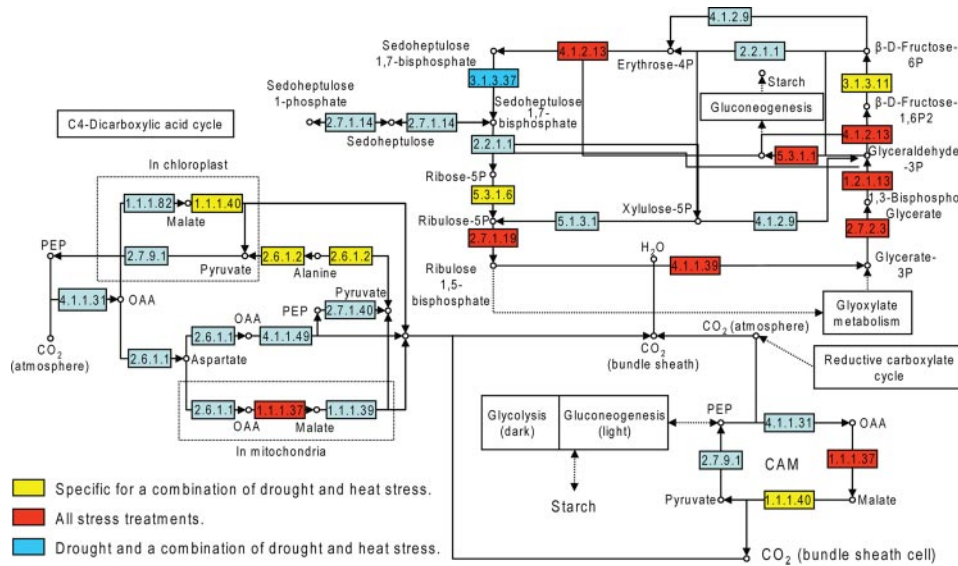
4.1.2.9

Sedoheptulose 1,7-bisphosphate

4.1.2.13

2.2.1.1

β-D-Fructose-6P

Erythrose-4P

Starch

3.1.3.37

3.1.3.11

Sedoheptulose 1-phosphate

Gluconeogenesis

β-D-Fructose-1,6P2

C4-Dicarboxylic acid cycle

2.7.1.14

2.7.1.14

Sedoheptulose 1,7-bisphosphate

Sedoheptulose

4.1.2.13

2.2.1.1

5.3.1.1

Glyceraldehyde-3P

In chloroplast

Ribose-5P

1.2.1.13

1.1.1.82

1.1.1.40

5.3.1.6

1,3-Bisphosphoglycerate

Malate

Xylulose-5P

Ribulose-5P

5.1.3.1

4.1.2.9

PEP

2.7.9.1

2.6.1.2

2.6.1.2

2.7.1.19

2.7.2.3

Pyruvate

Alanine

$H_2O$

Ribulose 1,5-bisphosphate

4.1.1.39

Glycerate-3P

4.1.1.31

OAA

Pyruvate

PEP

2.7.1.40

OAA

Glyoxylate metabolism

$CO_2$ (atmosphere)

2.6.1.1

4.1.1.49

$CO_2$ (atmosphere)

$CO_2$ (bundle sheath)

2.6.1.1

Aspartate

Reductive carboxylate cycle

2.6.1.1

1.1.1.37

1.1.1.39

PEP

Glycolysis (dark)

Gluconeogenesis (light)

OAA

Malate

4.1.1.31

OAA

In mitochondria

2.7.9.1

CAM

1.1.1.37

Specific for a combination of drought and heat stress.

Starch

Pyruvate

1.1.1.40

Malate

All stress treatments.

Drought and a combination of drought and heat stress.

$CO_2$ (bundle sheath cell)